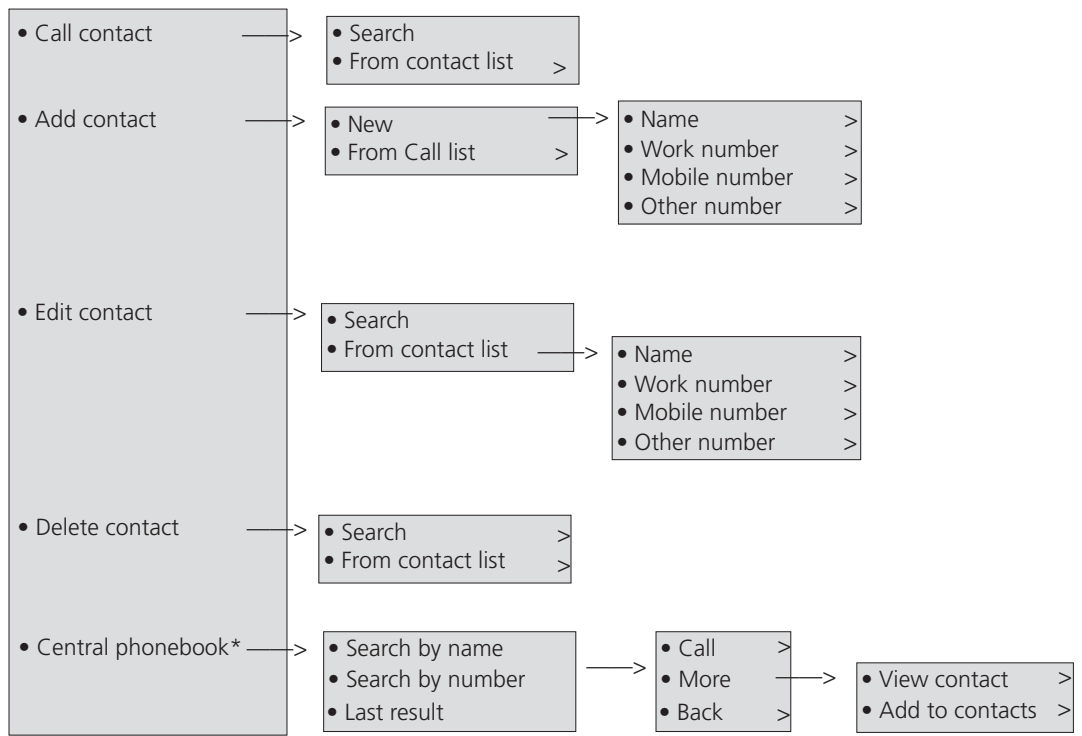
• Call contact
• Search
• From contact list >

• Add contact
• New
• From Call list >
• Name >
• Work number >
• Mobile number >
• Other number >

• Edit contact
• Search
• From contact list
• Name >
• Work number >
• Mobile number >
• Other number >

• Delete contact
• Search >
• From contact list >

• Central phonebook*
• Search by name
• Search by number
• Last result
• Call >
• More
• Back >
• View contact >
• Add to contacts >